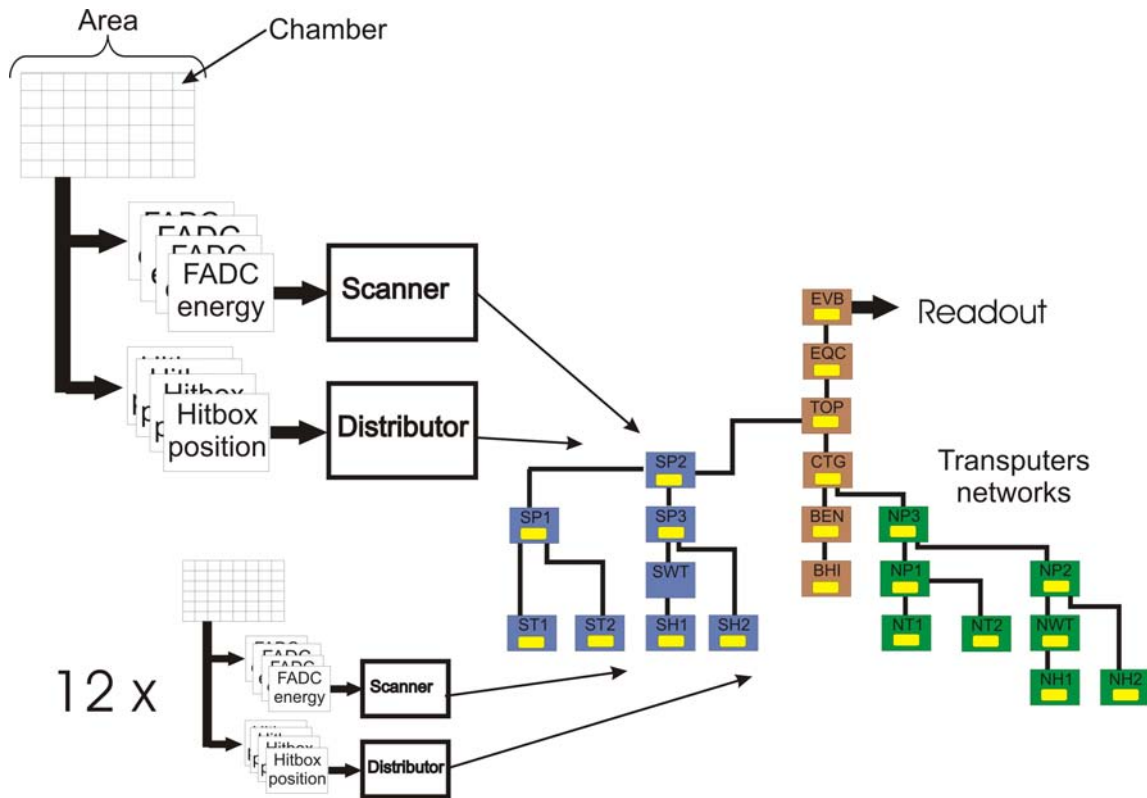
Area

Chamber

FADC energy

Scanner

Hitbox position

Distributor

EVB

Readout

EQC

TOP

CTG

Transputers networks

SP2

SP1

SP3

SWT

ST1

ST2

SH1

SH2

BEN

BHI

NP3

NP1

NP2

NT1

NT2

NWT

NH1

NH2

12 x

FADC energy

Scanner

Hitbox position

Distributor